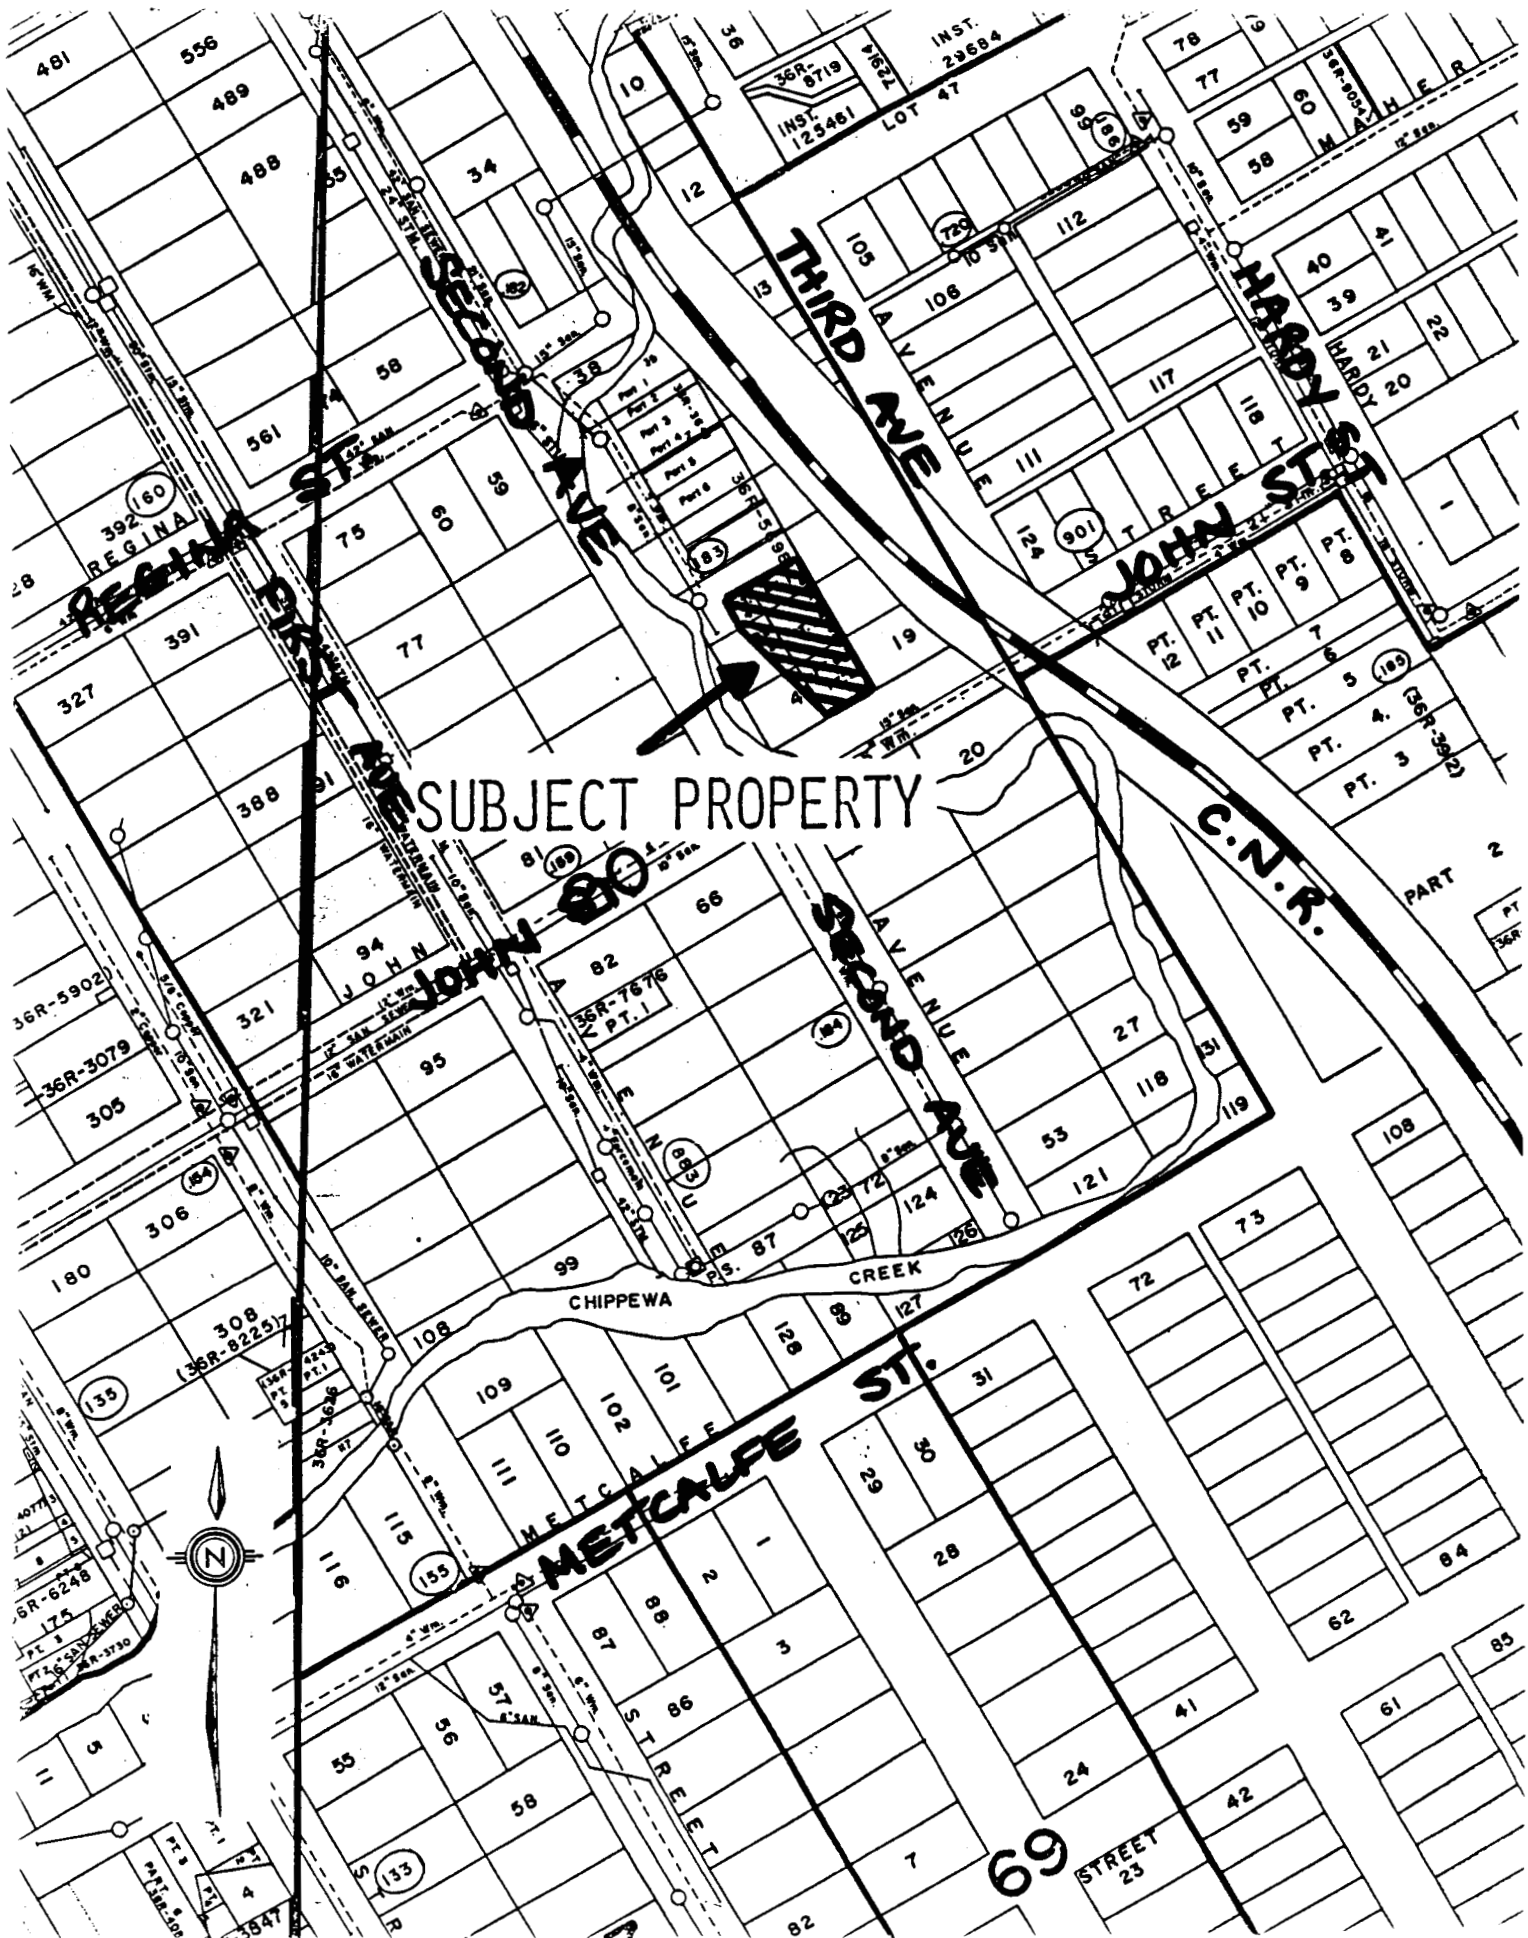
481 556 489 488 34 10 36 INST. 29684 36R-8719 INST. 123461 LOT 47 78 77 59 58 60 MAHER

SECOND AVE THIRD AVE HARDY ST HARDY JOHN ST. REGINA ST FIRST AVE

12 13 105 106 112 117 118 111 124 901 40 41 39 21 20 22 182 58 561 392 160 REGINA 75 60 59 38 183 19 PT. 12 PT. 11 PT. 10 PT. 9 PT. 8 PT. 7 PT. 6 PT. 5 PT. 4 PT. 3 185 (36R-3912) 327 391 77 388 20 PART 2 C.N.R. 81 189

SUBJECT PROPERTY

JOHN 80 66 82 36R-7676 PT. 1 94 JOHN 321 95 36R-5902 36R-3079 305 184 AVENUE SECOND AVE AVENUE 27 118 53 121 31 119 108 306 180 164 883 87 72 124 125 126 99 CHIPPEWA CREEK 308 (36R-8225) 108 109 110 102 101 128 89 127 135 METCALFE ST. METCALFE 111 115 116 155 30 29 31 73 72 28 1 2 88 87 3 86 57 56 55 58 STREET 41 24 62 84 85 61 42 7 69 STREET 23 82 133 4 5 36R-6248 175

N